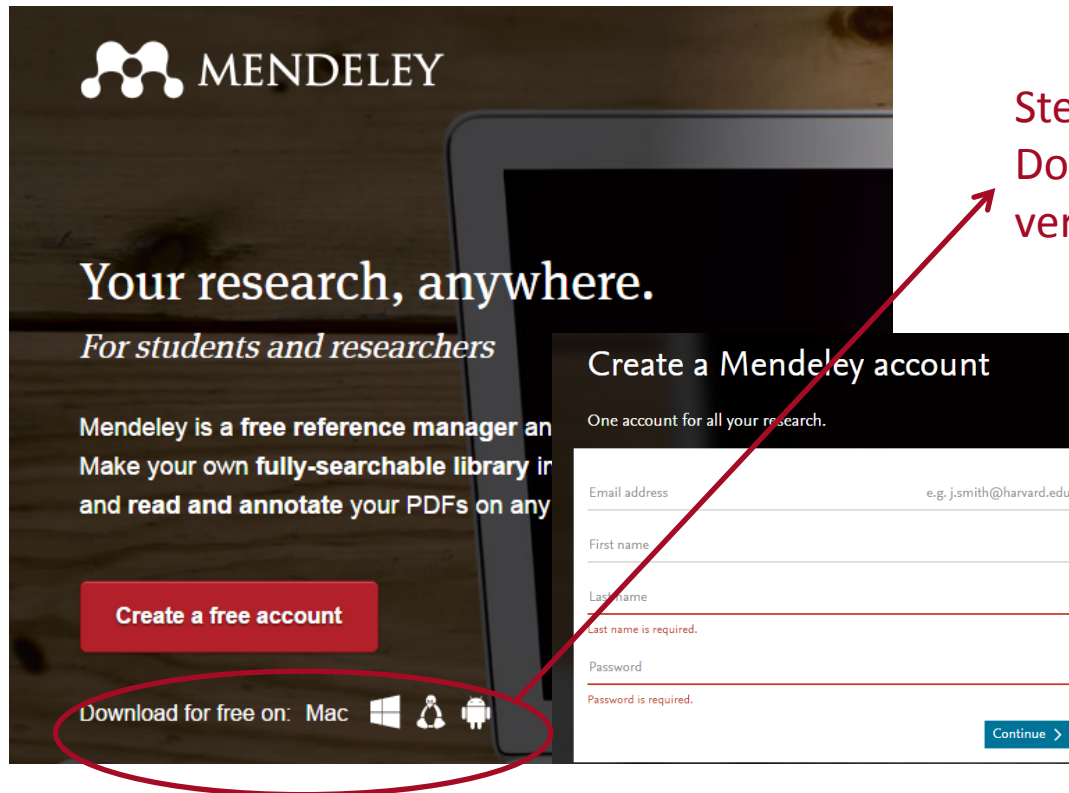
MENDELEY

Ste
Do
ver

Your research, anywhere.

For students and researchers

Mendeley is a free reference manager an
Make your own fully-searchable library in
and read and annotate your PDFs on any

Create a free account

Download for free on: Mac

Create a Mendeley account

One account for all your research.

Email address e.g. j.smith@harvard.edu

First name

Last name

Last name is required.

Password

Password is required.

Continue